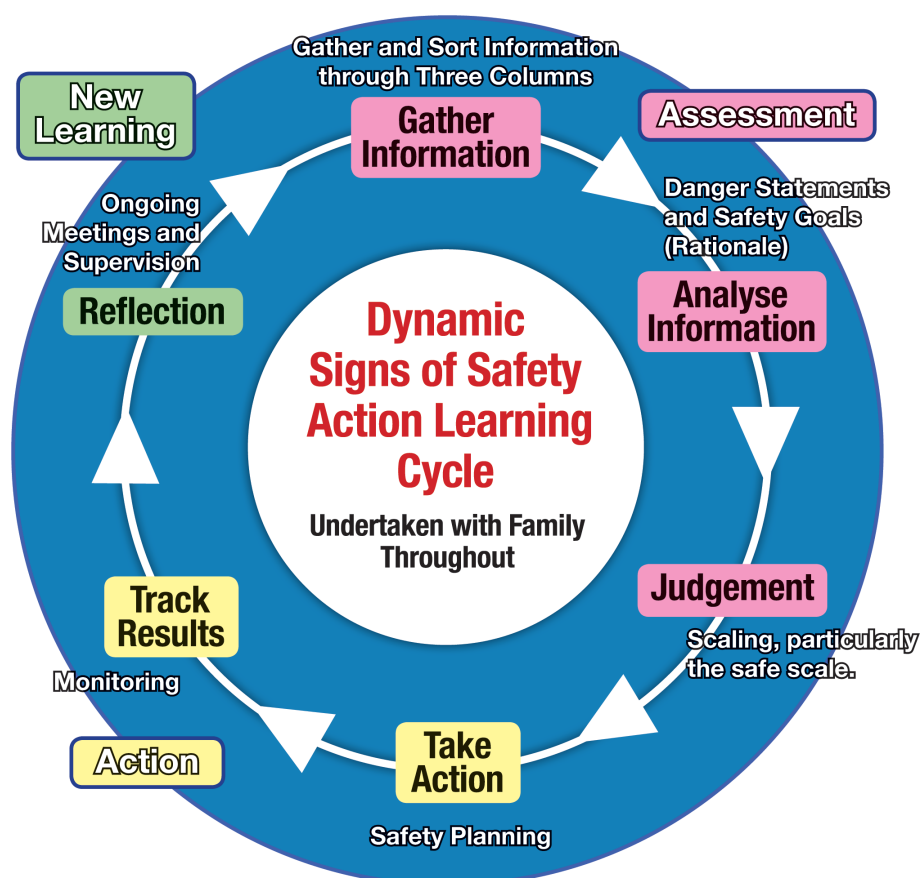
Dynamic Signs of Safety Action Learning Cycle

Undertaken with Family Throughout

Gather and Sort Information through Three Columns

Gather Information

Assessment

Danger Statements and Safety Goals (Rationale)

Analyse Information

Judgement

Scaling, particularly the safe scale.

Take Action

Safety Planning

Action

Track Results

Monitoring

Reflection

Ongoing Meetings and Supervision

New Learning